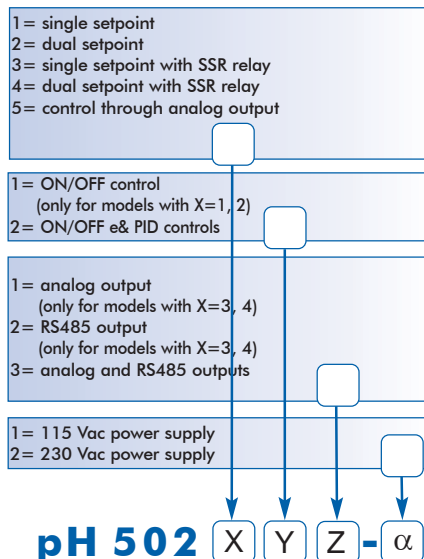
1= single setpoint
2= dual setpoint
3= single setpoint with SSR relay
4= dual setpoint with SSR relay
5= control through analog output

1= ON/OFF control
(only for models with X=1, 2)
2= ON/OFF e& PID controls

1= analog output
(only for models with X=3, 4)
2= RS485 output
(only for models with X=3, 4)
3= analog and RS485 outputs

1= 115 Vac power supply
2= 230 Vac power supply

pH 502 X Y Z - α